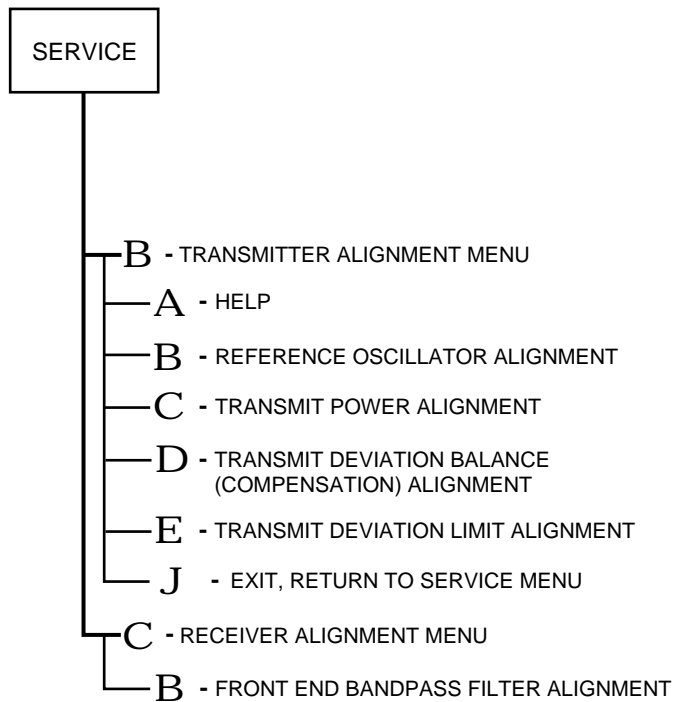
SERVICE

B - TRANSMITTER ALIGNMENT MENU

A - HELP

B - REFERENCE OSCILLATOR ALIGNMENT

C - TRANSMIT POWER ALIGNMENT

D - TRANSMIT DEVIATION BALANCE (COMPENSATION) ALIGNMENT

E - TRANSMIT DEVIATION LIMIT ALIGNMENT

J - EXIT, RETURN TO SERVICE MENU

C - RECEIVER ALIGNMENT MENU

B - FRONT END BANDPASS FILTER ALIGNMENT